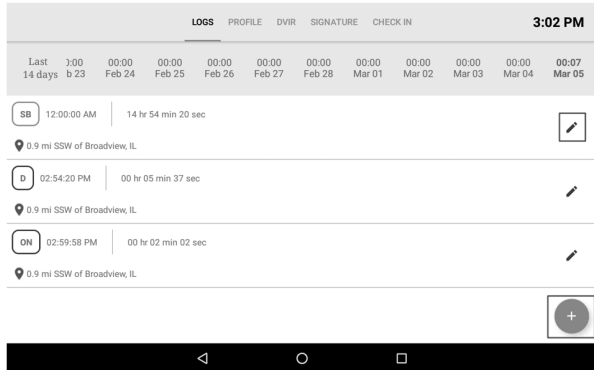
LOGS PROFILE DVIR SIGNATURE CHECK IN

3:02 PM

Last 14 days

| ):00 b 23 | 00:00 Feb 24 | 00:00 Feb 25 | 00:00 Feb 26 | 00:00 Feb 27 | 00:00 Feb 28 | 00:00 Mar 01 | 00:00 Mar 02 | 00:00 Mar 03 | 00:00 Mar 04 | 00:07 Mar 05 |
|---|---|---|---|---|---|---|---|---|---|---|

SB 12:00:00 AM 14 hr 54 min 20 sec

0.9 mi SSW of Broadview, IL

D 02:54:20 PM 00 hr 05 min 37 sec

0.9 mi SSW of Broadview, IL

ON 02:59:58 PM 00 hr 02 min 02 sec

0.9 mi SSW of Broadview, IL

+